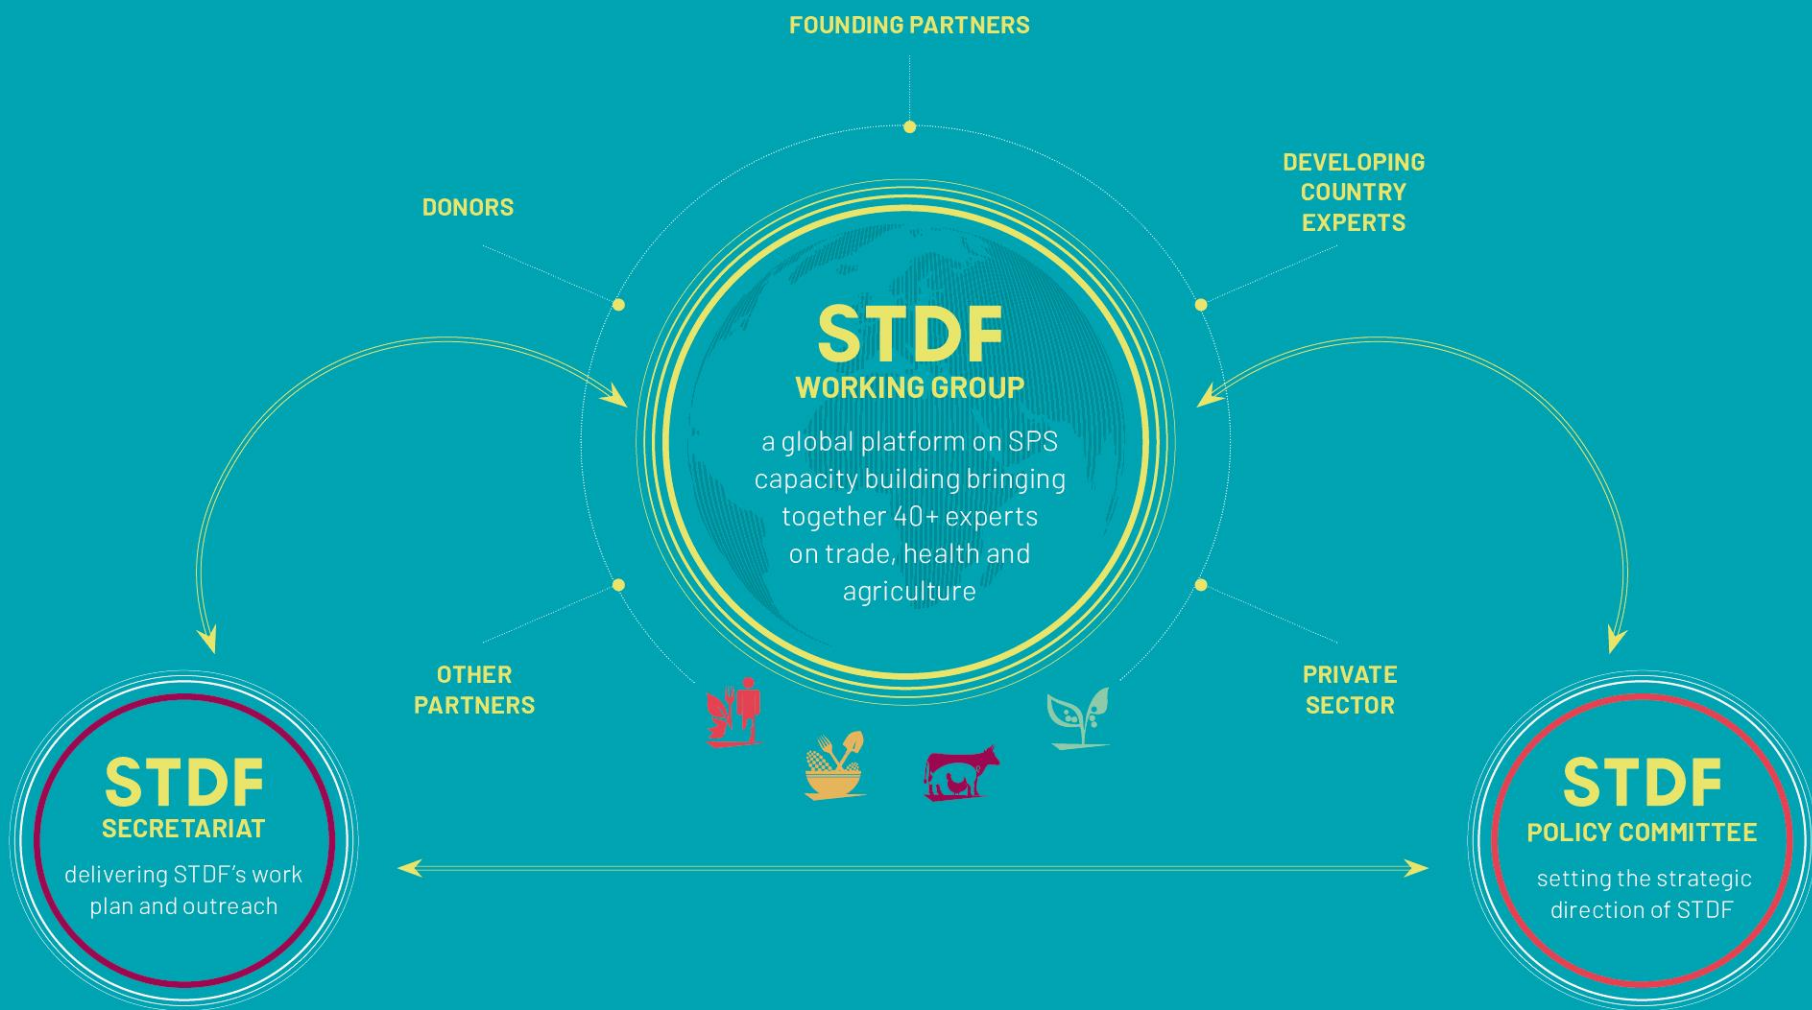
FOUNDING PARTNERS

DONORS

DEVELOPING COUNTRY EXPERTS

STDF
WORKING GROUP
a global platform on SPS capacity building bringing together 40+ experts on trade, health and agriculture

OTHER PARTNERS

PRIVATE SECTOR

STDF
SECRETARIAT
delivering STDF's work plan and outreach

STDF
POLICY COMMITTEE
setting the strategic direction of STDF